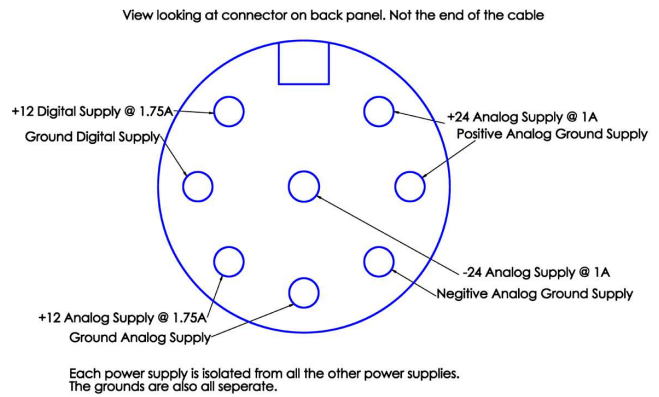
View looking at connector on back panel. Not the end of the cable

+12 Digital Supply @ 1.75A

Ground Digital Supply

+24 Analog Supply @ 1A

Positive Analog Ground Supply

-24 Analog Supply @ 1A

Negitive Analog Ground Supply

+12 Analog Supply @ 1.75A

Ground Analog Supply

Each power supply is isolated from all the other power supplies. The grounds are also all seperate.